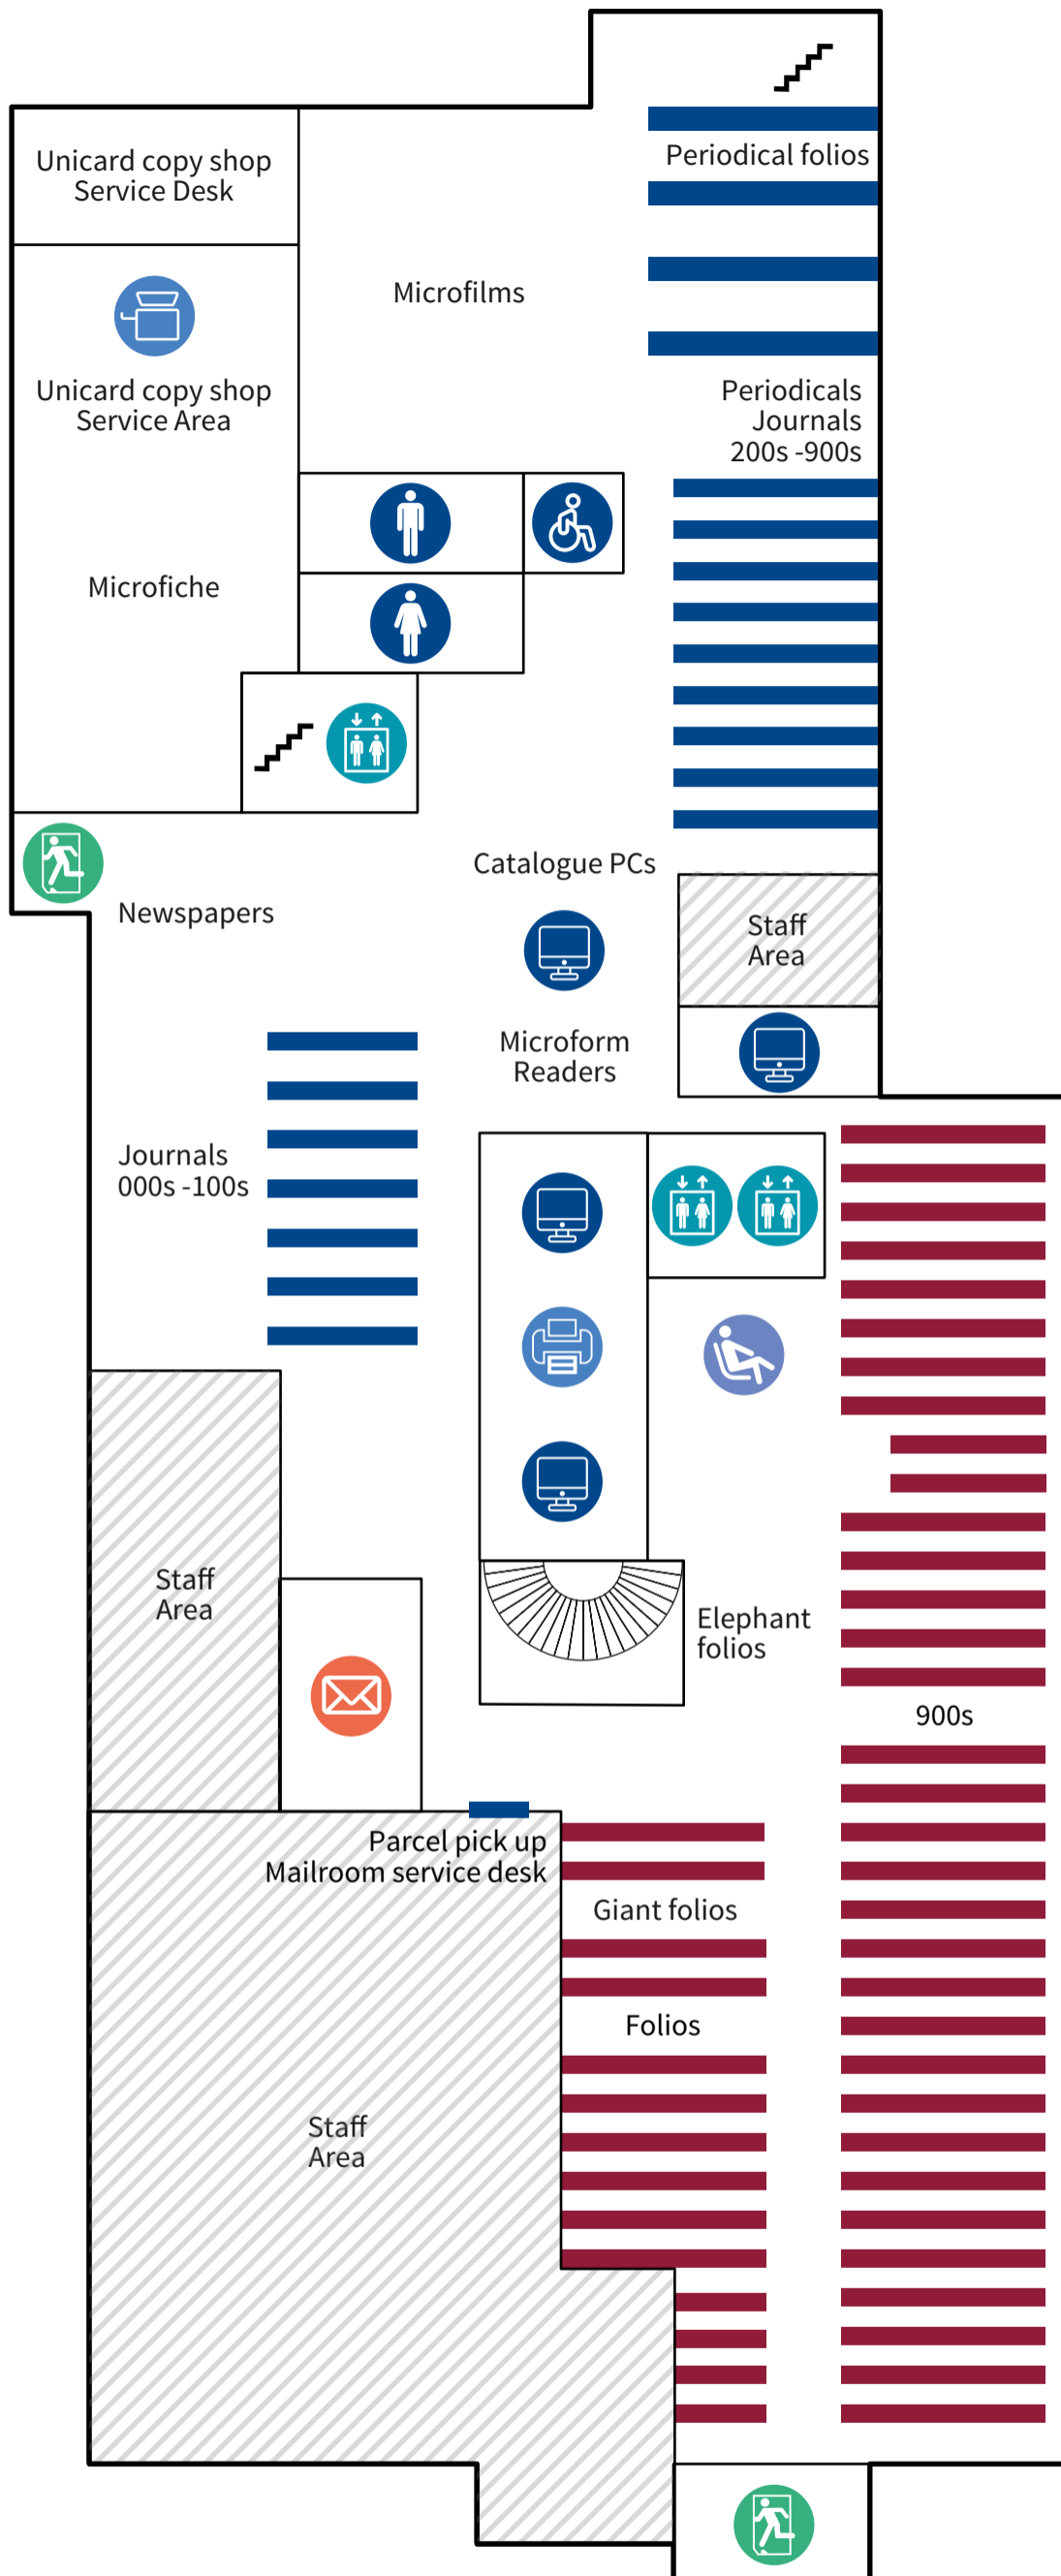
Unicard copy shop Service Desk

Periodical folios

Microfilms

Unicard copy shop Service Area

Periodicals Journals 200s -900s

Microfiche

Newspapers

Catalogue PCs

Staff Area

Microform Readers

Journals 000s -100s

Staff Area

Elephant folios

900s

Parcel pick up Mailroom service desk

Giant folios

Folios

Staff Area